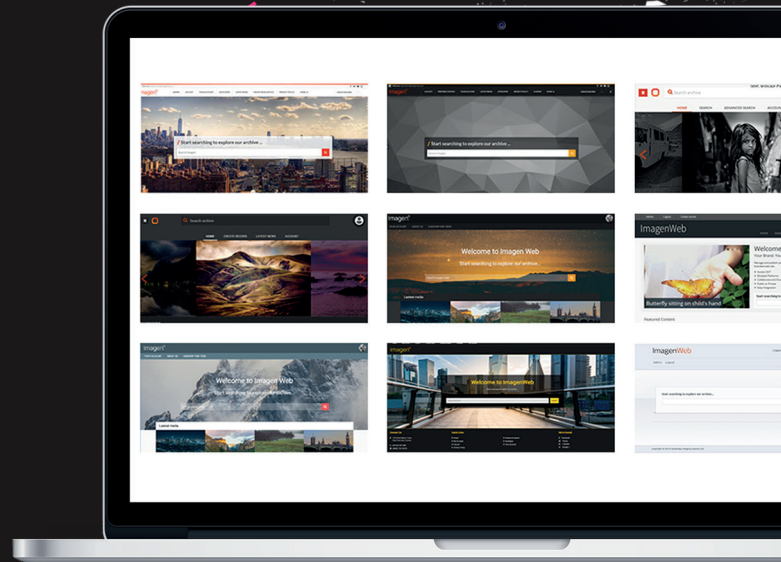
imagen

Start searching to explore our archive ...

imagen

Start searching to explore our archive ...

Search archive

HOME SEARCH ADVANCED SEARCH ACCOUN

Search archive

HOME

imagen

Welcome to Imagen Web

Start searching to explore our archive...

Latest media

ImagenWeb

Welcome

Butterfly sitting on child's hand

Featured Content

imagen

Welcome to Imagen Web

Start searching to explore our archive...

Latest media

imagen

Welcome to ImagenWeb

ImagenWeb

Start searching to explore our archive...